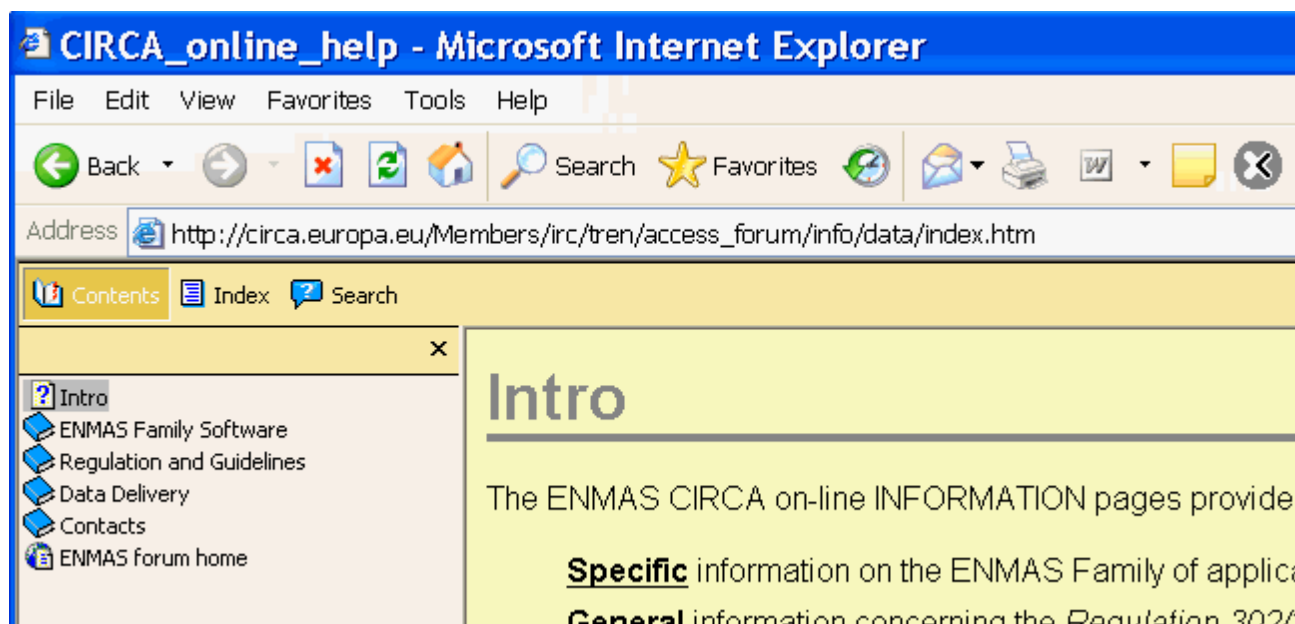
CIRCA_online_help - Microsoft Internet Explorer

File Edit View Favorites Tools Help

Back Search Favorites

Address http://circa.europa.eu/Members/irc/tren/access_forum/info/data/index.htm

Contents Index Search

×

Intro
ENMAS Family Software
Regulation and Guidelines
Data Delivery
Contacts
ENMAS forum home

Intro

The ENMAS CIRCA on-line INFORMATION pages provide

Specific information on the ENMAS Family of applica

General information concerning the Regulation 302/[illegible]